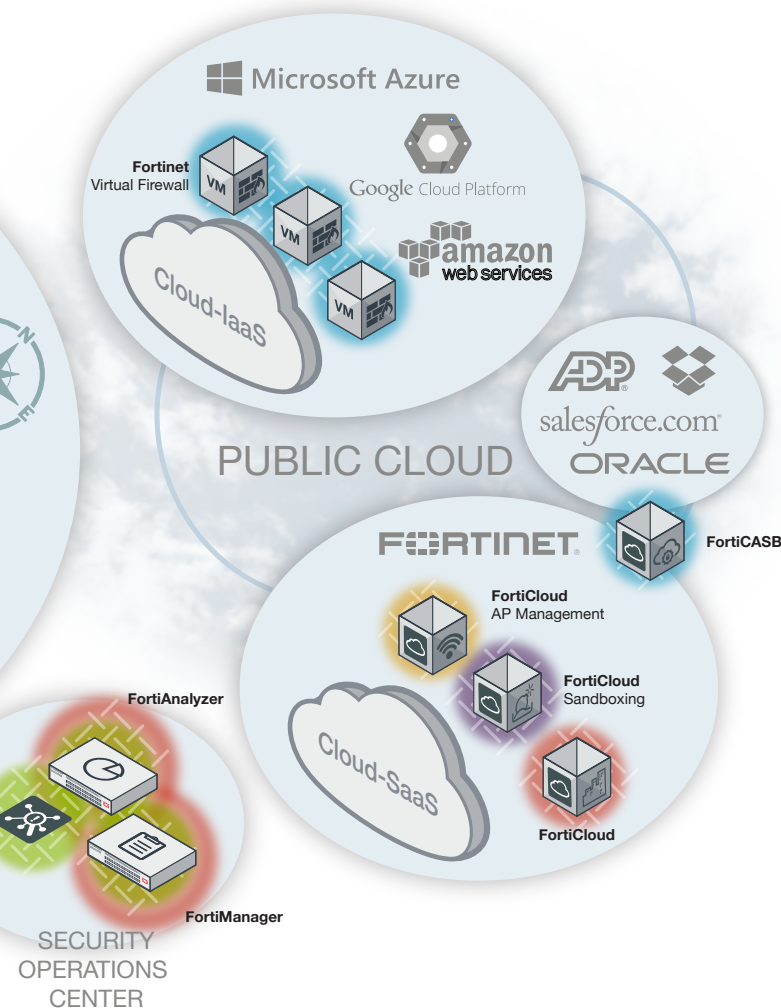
Microsoft Azure

Fortinet
Virtual Firewall

VM

VM

VM

Google Cloud Platform

amazon
web services

Cloud-IaaS

ADP

salesforce.com

ORACLE

PUBLIC CLOUD

FORTINET

FortiCASB

FortiCloud
AP Management

FortiCloud
Sandboxing

Cloud-SaaS

FortiCloud

FortiAnalyzer

FortiManager

SECURITY
OPERATIONS
CENTER